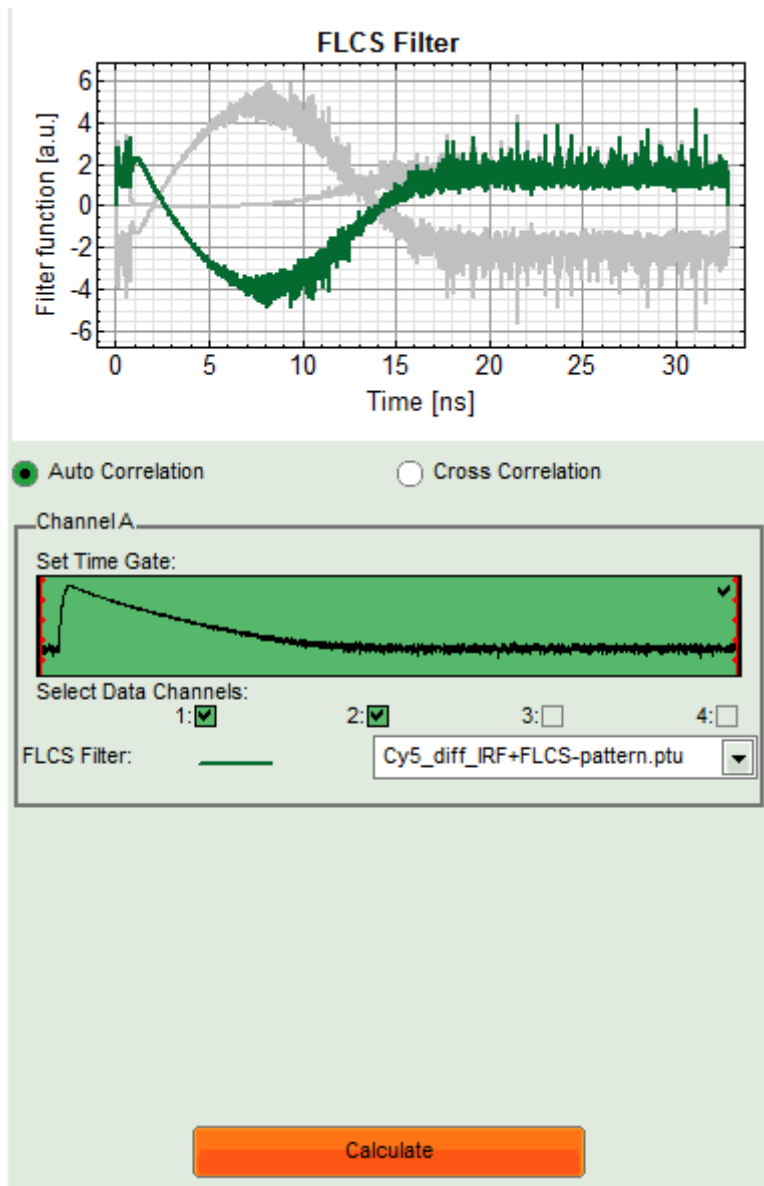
FLCS Filter

Filter function [a.u.]

6
4
2
0
-2
-4
-6

0 5 10 15 20 25 30

Time [ns]

Auto Correlation

Cross Correlation

Channel A

Set Time Gate:

Select Data Channels:

1: 2: 3: 4:

FLCS Filter:

Cy5_diff_IRF+FLCS-pattern.ptu

Calculate